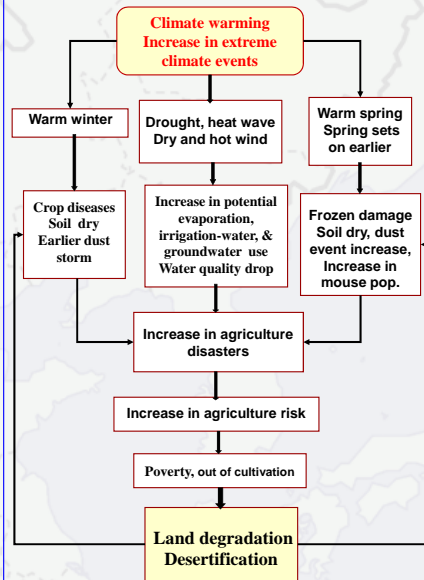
Climate warming
Increase in extreme climate events

Warm winter

Drought, heat wave
Dry and hot wind

Warm spring
Spring sets on earlier

Crop diseases
Soil dry
Earlier dust storm

Increase in potential evaporation, irrigation-water, & groundwater use
Water quality drop

Frozen damage
Soil dry, dust event increase,
Increase in mouse pop.

Increase in agriculture disasters

Increase in agriculture risk

Poverty, out of cultivation

Land degradation
Desertification